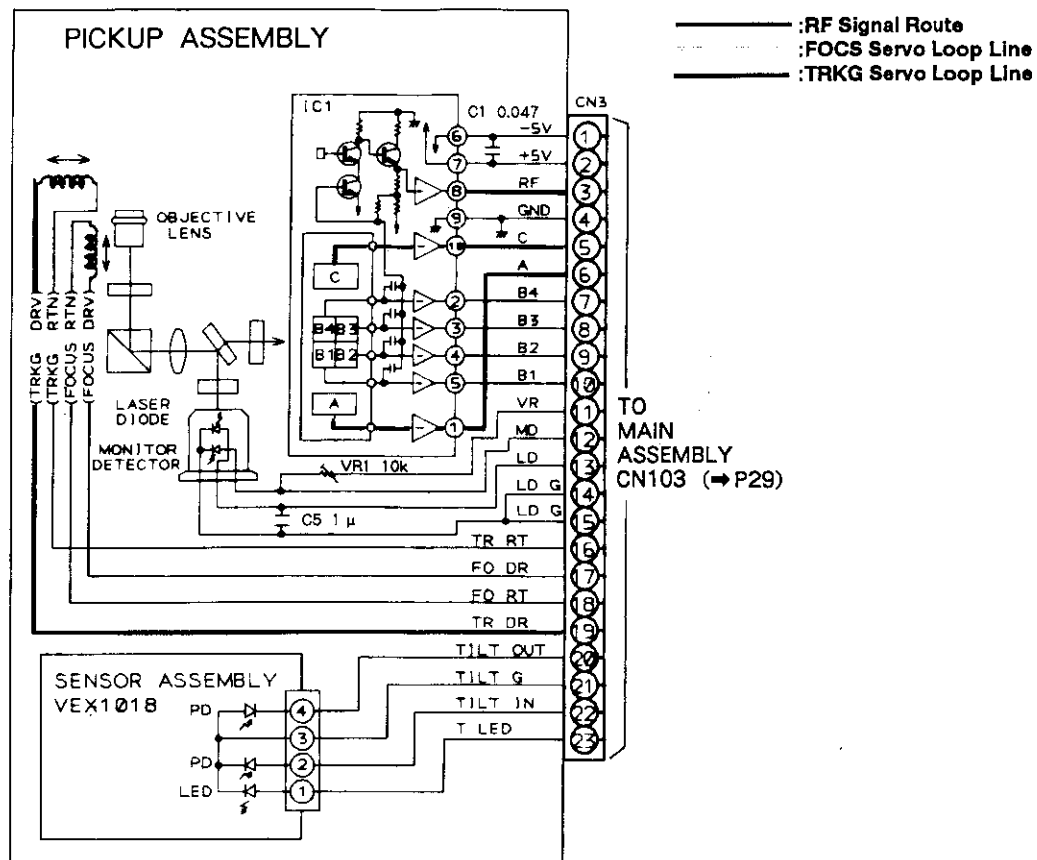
PICKUP ASSEMBLY

:RF Signal Route
:FOCS Servo Loop Line
:TRKG Servo Loop Line

IC1
C1 0.047
CN3
-5V
+5V
RF
GND
C
A
B4
B3
B2
B1
VR
MD
LD
LD G
LD G
TR RT
FO DR
FO RT
TR DR
TILT OUT
TILT G
TILT IN
T LED

1 2 3 4 5 6 7 8 9 10 11 12 13 14 15 16 17 18 19 20 21 22 23

6 7 8 9 10 2 3 4 5 1

OBJECTIVE LENS
(TRKG DRV)
(TRKG RTN)
(FOCUS RTN)
(FOCUS DRV)
C
B4 B3
B1 B2
A
LASER DIODE
MONITOR DETECTOR
VR1 10k
C5 1 μ

TO MAIN ASSEMBLY CN103 (➡P29)

SENSOR ASSEMBLY
VEX1018
PD
PD
LED
4
3
2
1